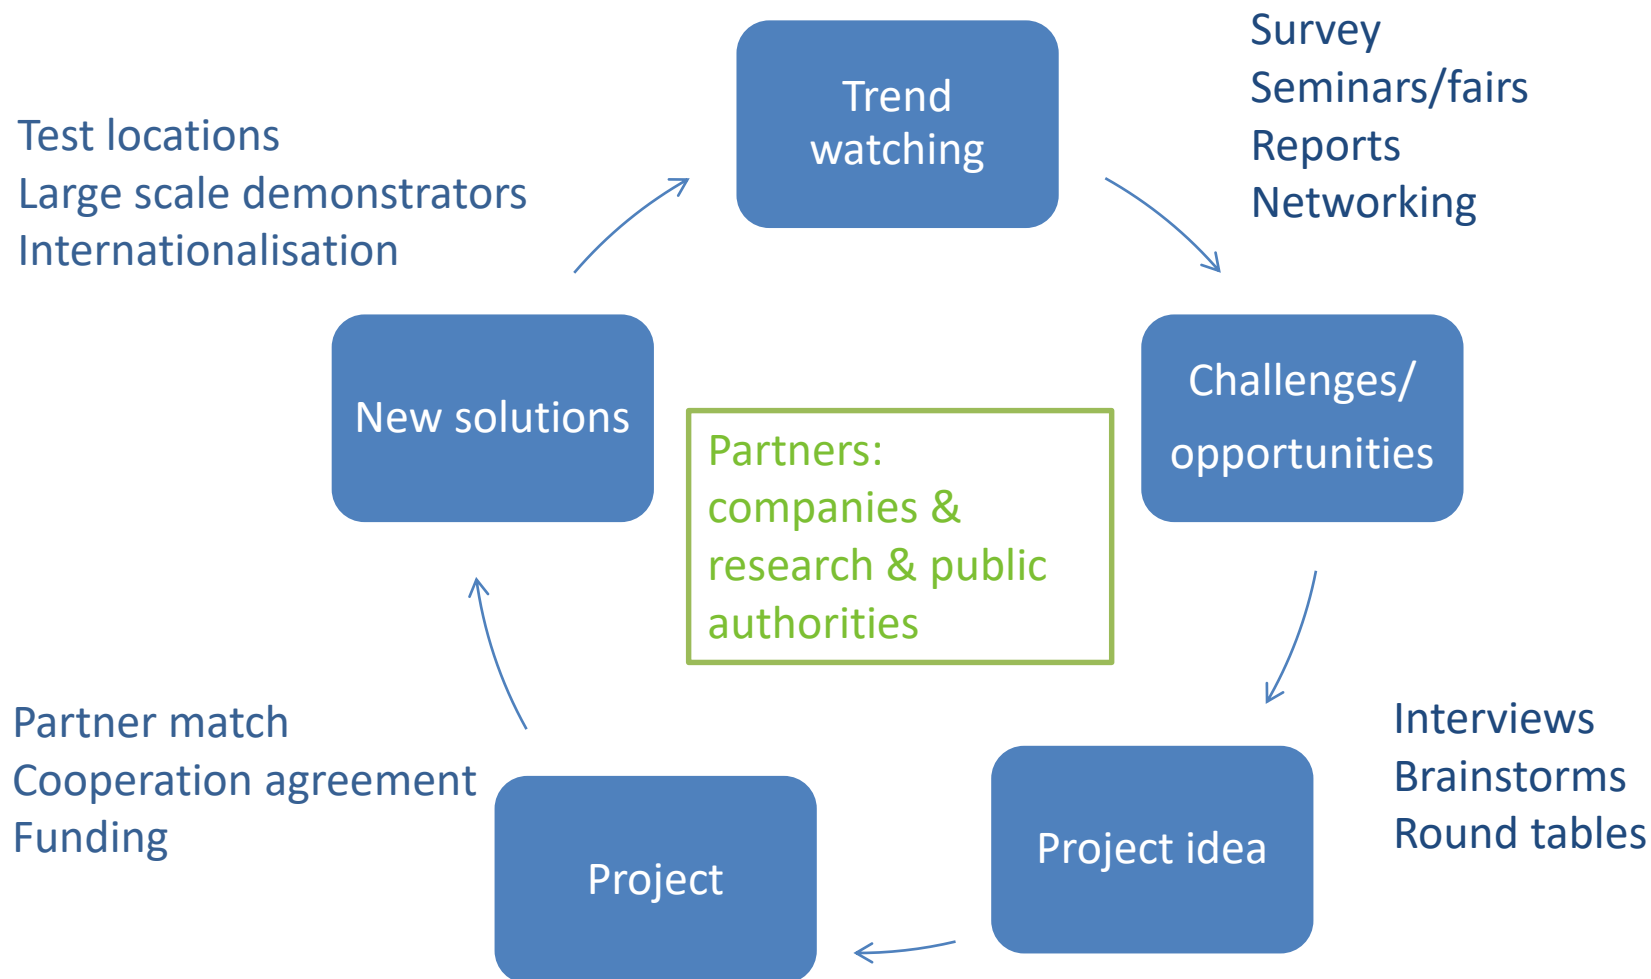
Survey
Seminars/fairs
Reports
Networking

Trend watching

Test locations
Large scale demonstrators
Internationalisation

New solutions

Partners: companies & research & public authorities

Challenges/ opportunities

Interviews
Brainstorms
Round tables

Project idea

Partner match
Cooperation agreement
Funding

Project